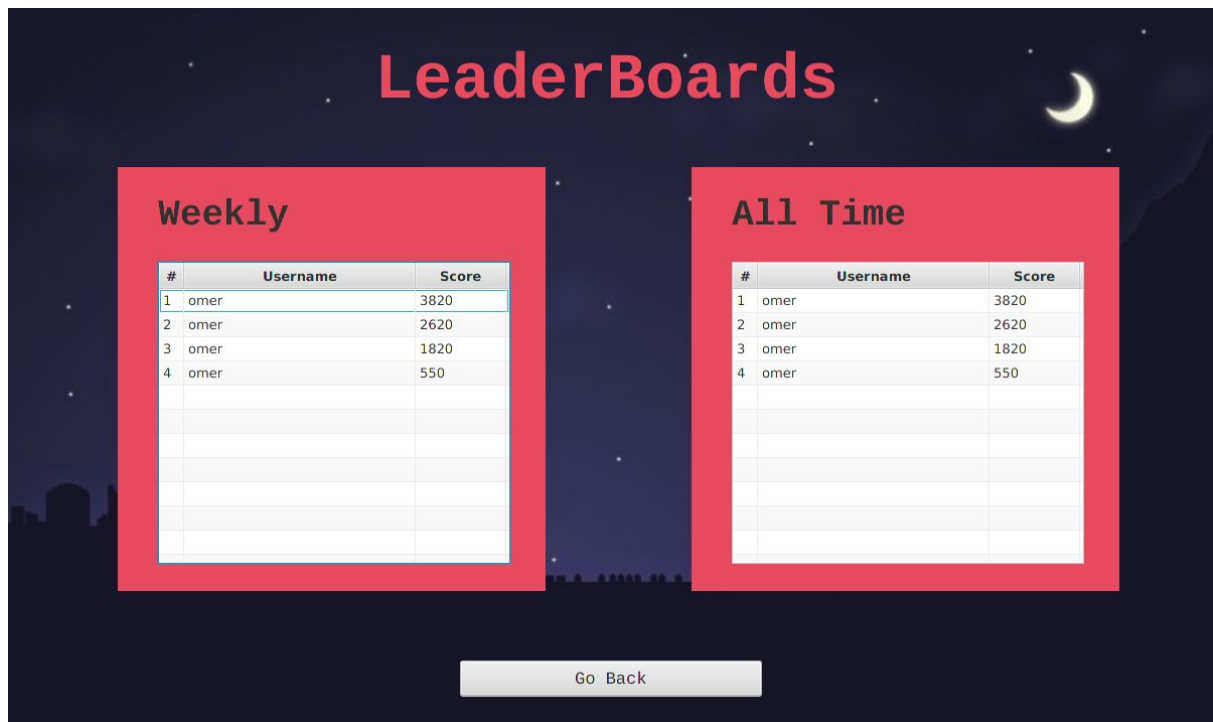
LeaderBoards

Weekly

| # | Username | Score |
|---|---|---|
| 1 | omer | 3820 |
| 2 | omer | 2620 |
| 3 | omer | 1820 |
| 4 | omer | 550 |

All Time

| # | Username | Score |
|---|---|---|
| 1 | omer | 3820 |
| 2 | omer | 2620 |
| 3 | omer | 1820 |
| 4 | omer | 550 |

Go Back